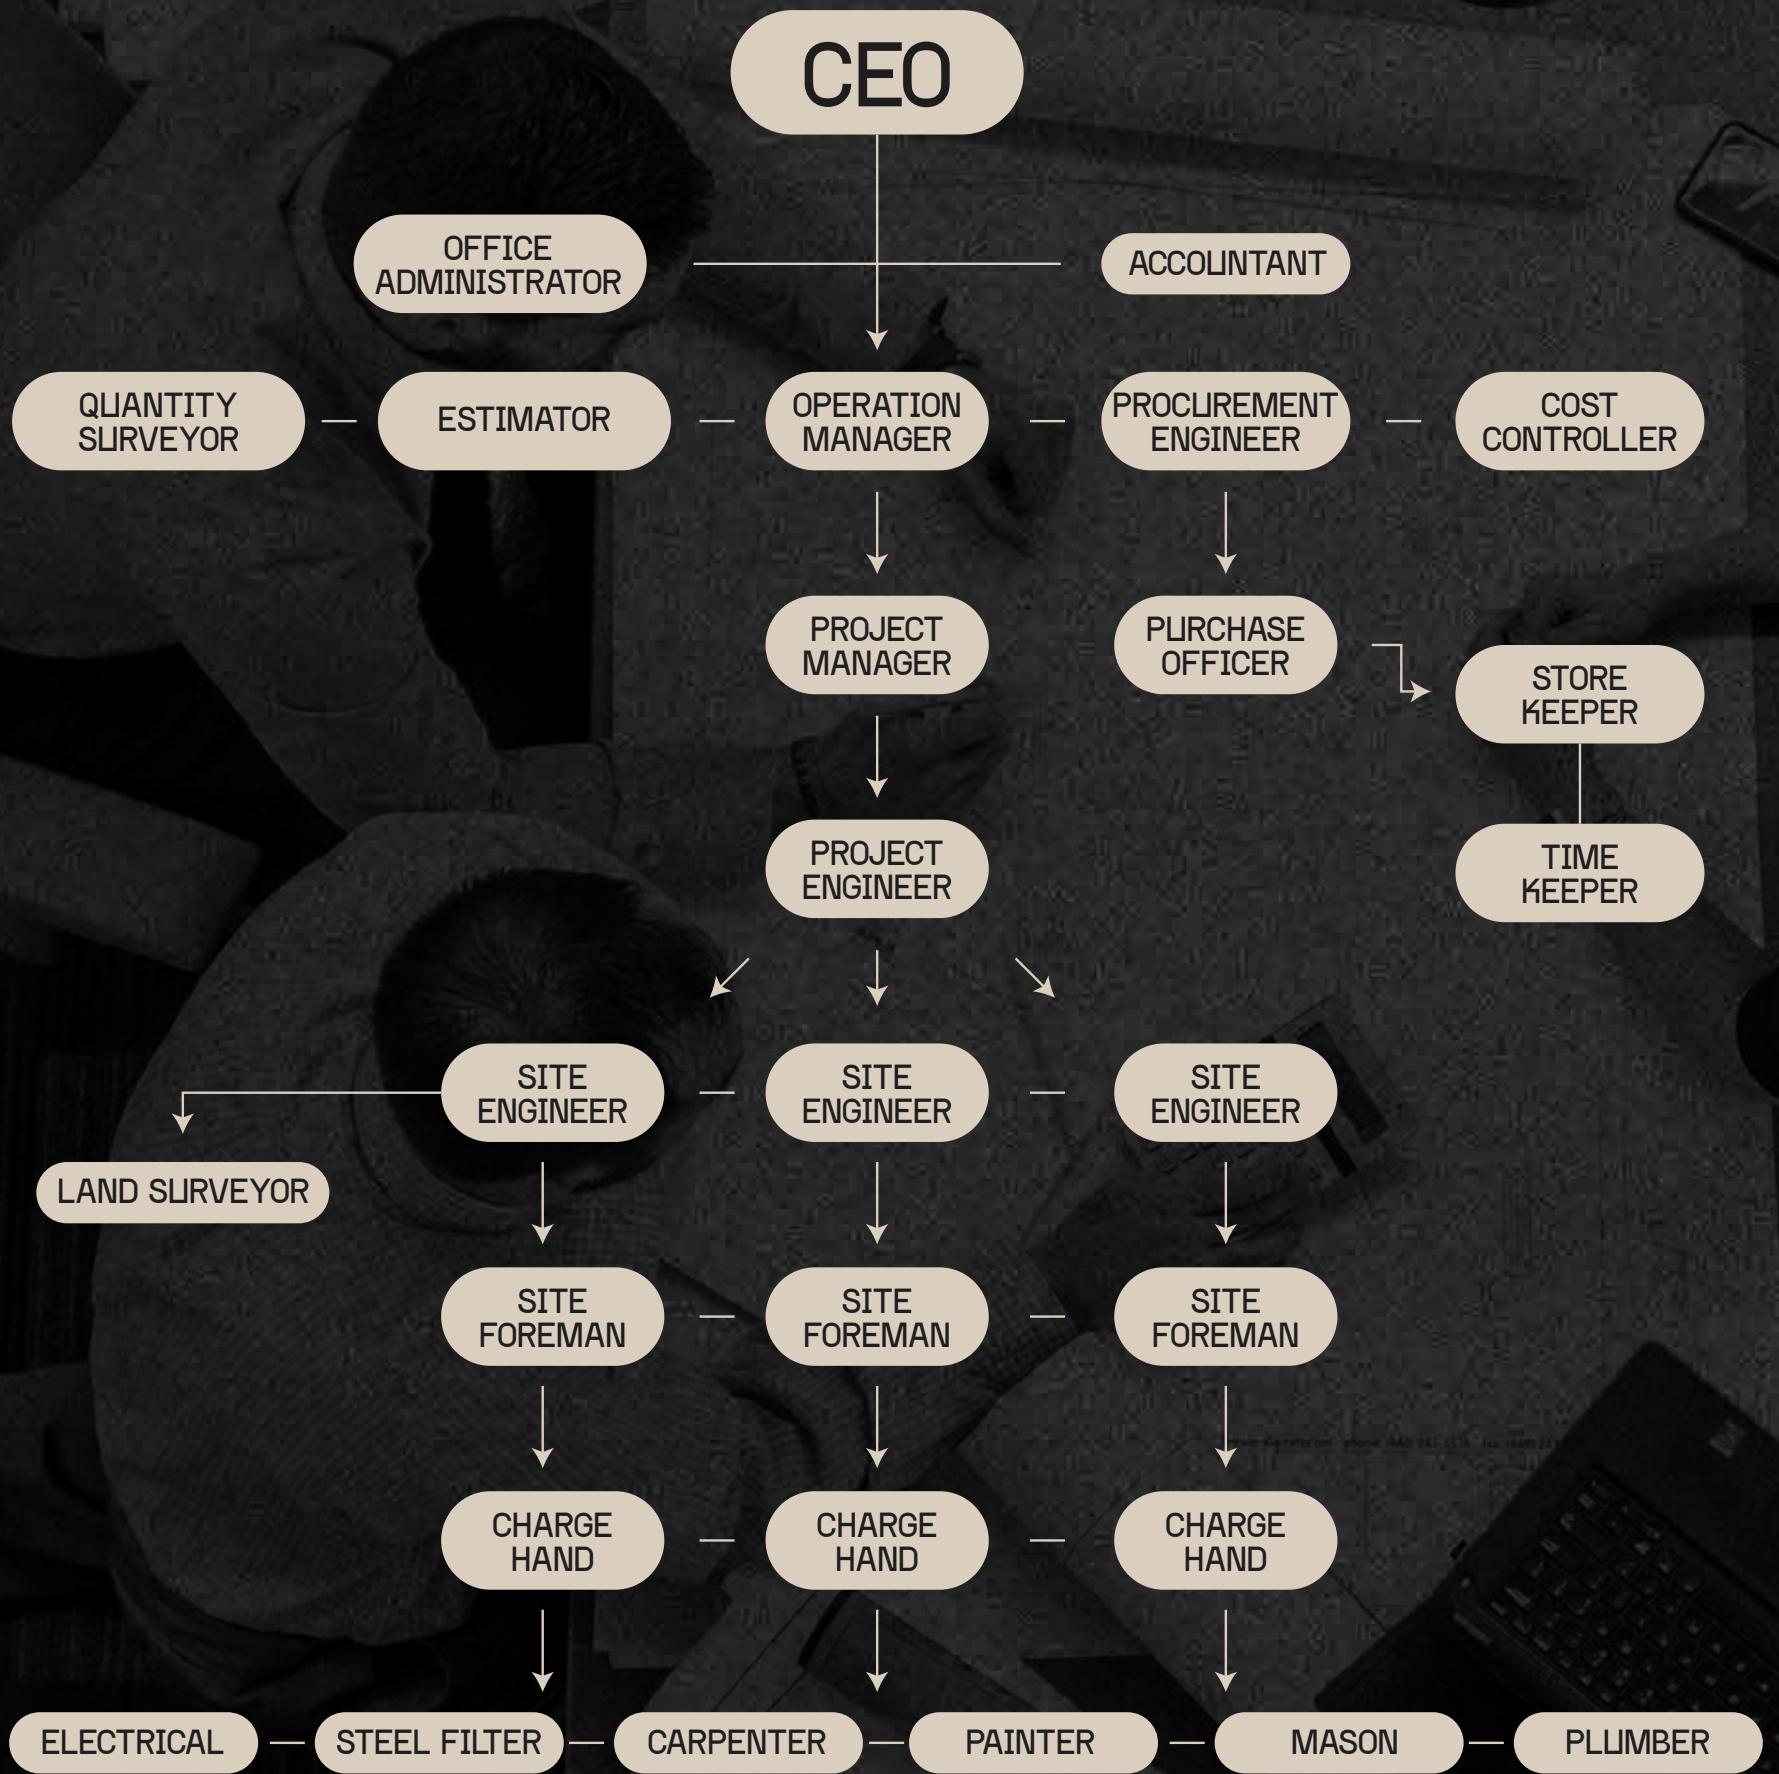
CEO

OFFICE ADMINISTRATOR

ACCOUNTANT

QUANTITY SURVEYOR

ESTIMATOR

OPERATION MANAGER

PROCUREMENT ENGINEER

COST CONTROLLER

PROJECT MANAGER

PURCHASE OFFICER

STORE KEEPER

TIME KEEPER

PROJECT ENGINEER

SITE ENGINEER

SITE ENGINEER

SITE ENGINEER

LAND SURVEYOR

SITE FOREMAN

SITE FOREMAN

SITE FOREMAN

CHARGE HAND

CHARGE HAND

CHARGE HAND

ELECTRICAL

STEEL FILTER

CARPENTER

PAINTER

MASON

PLUMBER